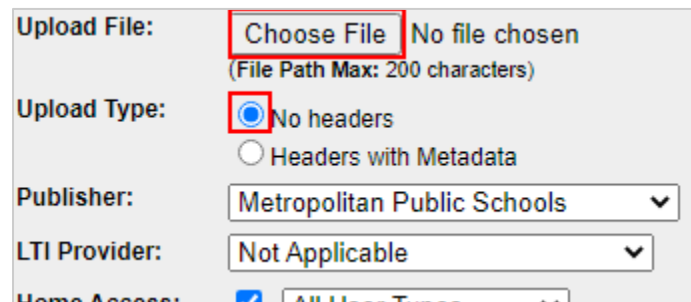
| Upload File: | Choose File No file chosen (File Path Max: 200 characters) |
|---|---|
| Upload Type: | No headers Headers with Metadata |
| Publisher: | Metropolitan Public Schools |
| LTI Provider: | Not Applicable |
| Home Access: | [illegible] |